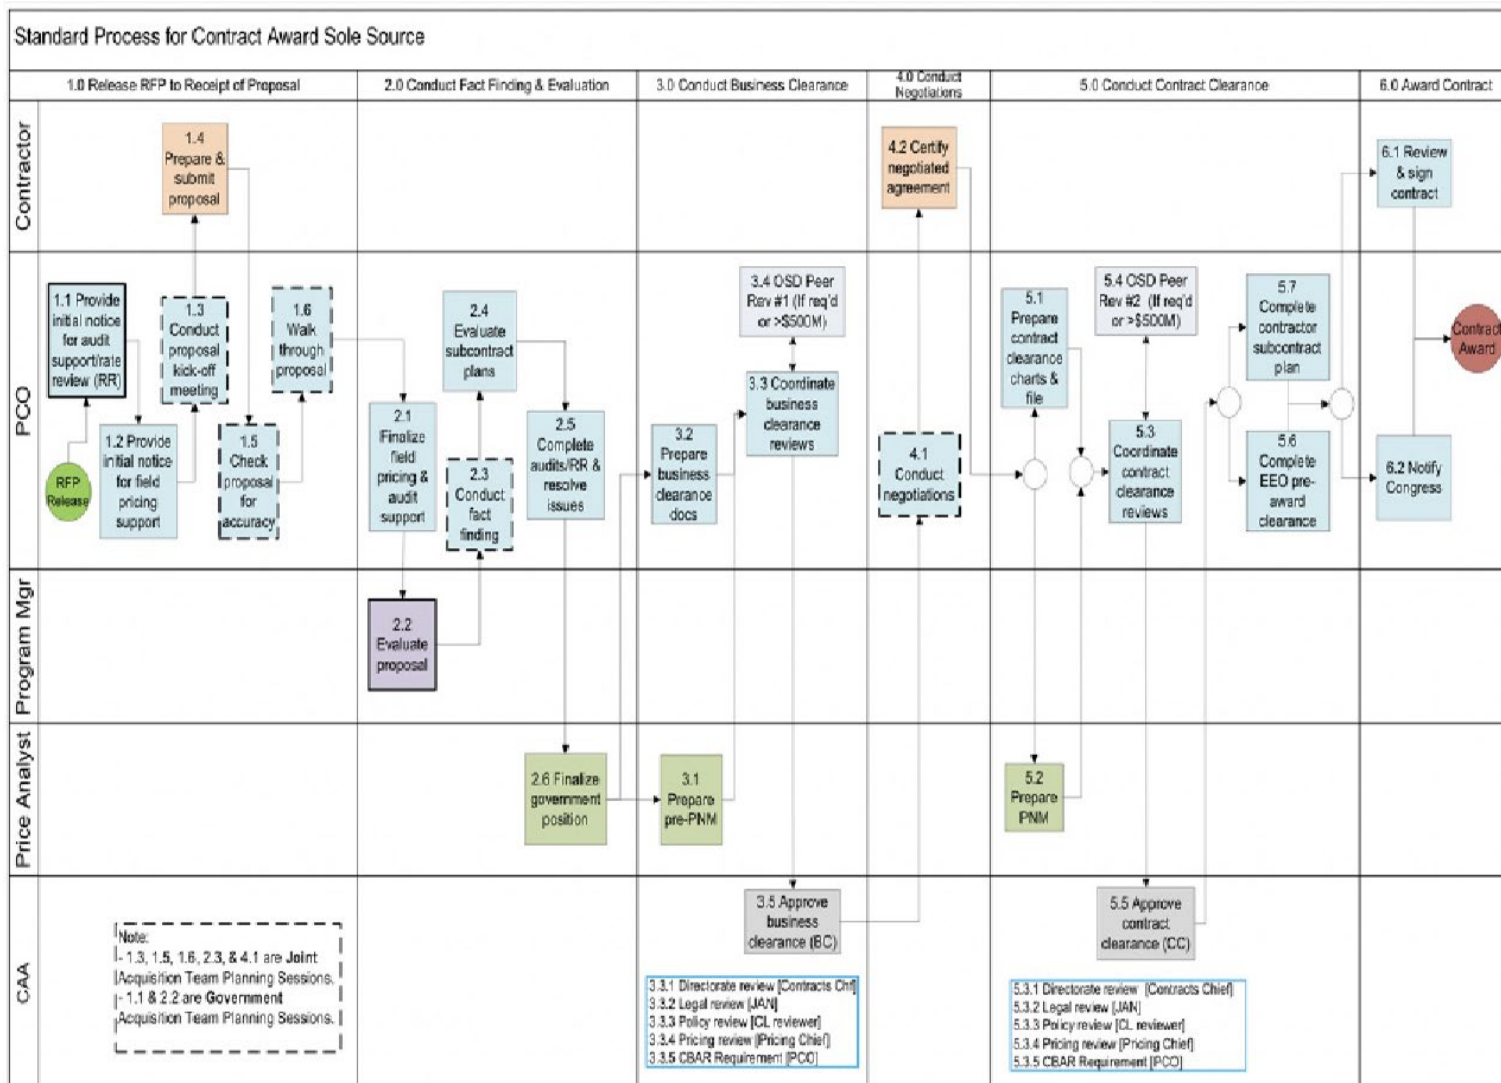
Standard Process for Contract Award Sole Source

1.0 Release RFP to Receipt of Proposal

2.0 Conduct Fact Finding & Evaluation

3.0 Conduct Business Clearance

4.0 Conduct Negotiations

5.0 Conduct Contract Clearance

6.0 Award Contract

Contractor

PCO

Program Mgr

Price Analyst

CAA

1.4 Prepare & submit proposal

4.2 Certify negotiated agreement

6.1 Review & sign contract

1.1 Provide initial notice for audit support/rate review (RR)

1.3 Conduct proposal kick-off meeting

1.6 Walk through proposal

2.4 Evaluate subcontract plans

3.4 OSD Peer Rev #1 (If req'd or >$500M)

5.1 Prepare contract clearance charts & file

5.4 OSD Peer Rev #2 (If req'd or >$500M)

5.7 Complete contractor subcontract plan

Contract Award

RFP Release

1.2 Provide initial notice for field pricing support

1.5 Check proposal for accuracy

2.1 Finalize field pricing & audit support

2.3 Conduct fact finding

2.5 Complete audits/RR & resolve issues

3.2 Prepare business clearance docs

3.3 Coordinate business clearance reviews

4.1 Conduct negotiations

5.3 Coordinate contract clearance reviews

5.6 Complete EEO pre-award clearance

6.2 Notify Congress

2.2 Evaluate proposal

2.6 Finalize government position

3.1 Prepare pre-PNM

5.2 Prepare PNM

3.5 Approve business clearance (BC)

5.5 Approve contract clearance (CC)

Note:
- 1.3, 1.5, 1.6, 2.3, & 4.1 are Joint Acquisition Team Planning Sessions.
- 1.1 & 2.2 are Government Acquisition Team Planning Sessions.

3.3.1 Directorate review [Contracts Chf]
3.3.2 Legal review [JAN]
3.3.3 Policy review [CL reviewer]
3.3.4 Pricing review [Pricing Chief]
3.3.5 CBAR Requirement [PCO]

5.3.1 Directorate review [Contracts Chief]
5.3.2 Legal review [JAN]
5.3.3 Policy review [CL reviewer]
5.3.4 Pricing review [Pricing Chief]
5.3.5 CBAR Requirement [PCO]